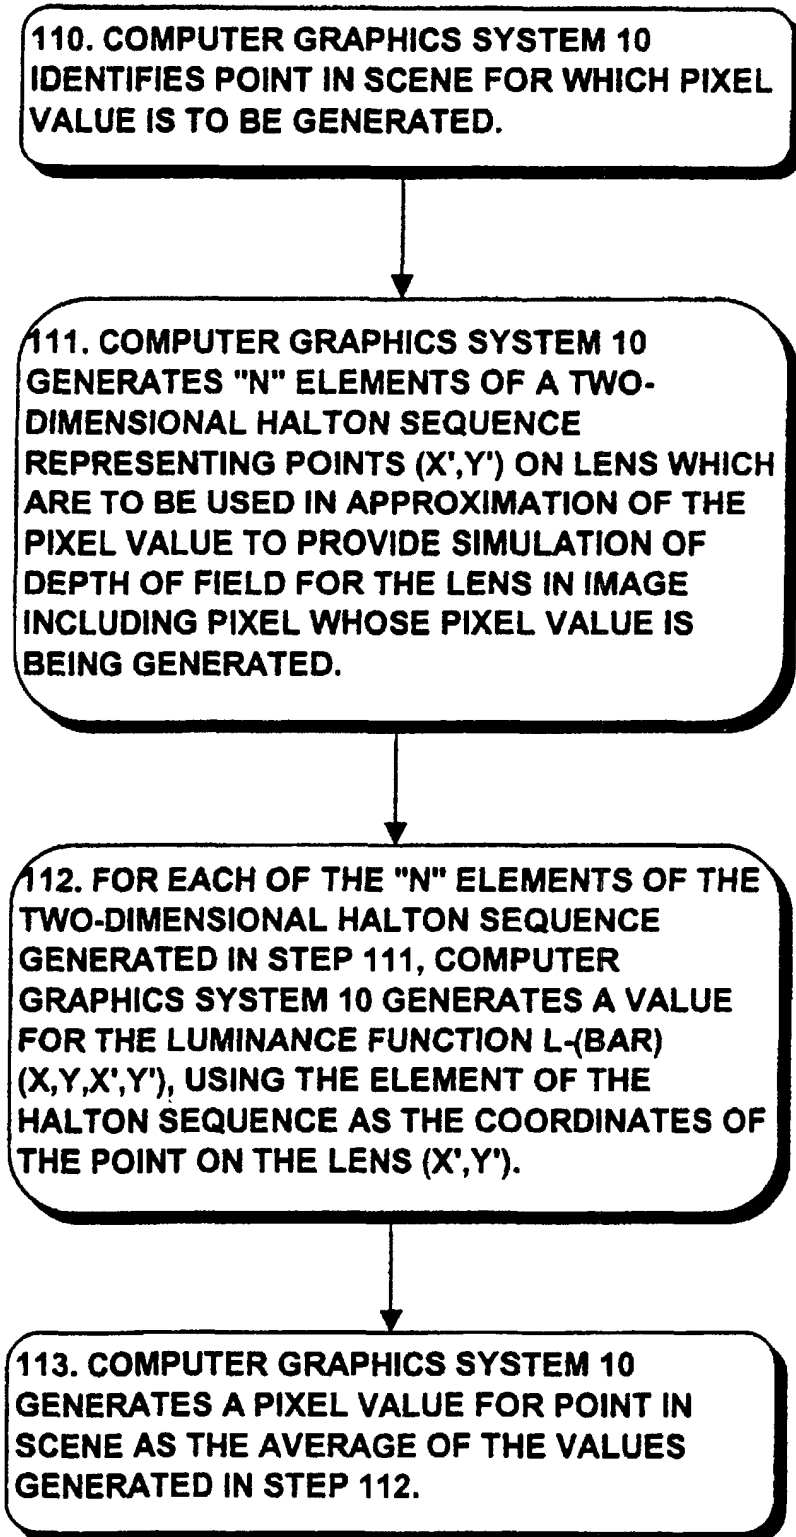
110. COMPUTER GRAPHICS SYSTEM 10 IDENTIFIES POINT IN SCENE FOR WHICH PIXEL VALUE IS TO BE GENERATED.

111. COMPUTER GRAPHICS SYSTEM 10 GENERATES "N" ELEMENTS OF A TWO-DIMENSIONAL HALTON SEQUENCE REPRESENTING POINTS (X',Y') ON LENS WHICH ARE TO BE USED IN APPROXIMATION OF THE PIXEL VALUE TO PROVIDE SIMULATION OF DEPTH OF FIELD FOR THE LENS IN IMAGE INCLUDING PIXEL WHOSE PIXEL VALUE IS BEING GENERATED.

112. FOR EACH OF THE "N" ELEMENTS OF THE TWO-DIMENSIONAL HALTON SEQUENCE GENERATED IN STEP 111, COMPUTER GRAPHICS SYSTEM 10 GENERATES A VALUE FOR THE LUMINANCE FUNCTION L-(BAR) (X,Y,X',Y'), USING THE ELEMENT OF THE HALTON SEQUENCE AS THE COORDINATES OF THE POINT ON THE LENS (X',Y').

113. COMPUTER GRAPHICS SYSTEM 10 GENERATES A PIXEL VALUE FOR POINT IN SCENE AS THE AVERAGE OF THE VALUES GENERATED IN STEP 112.